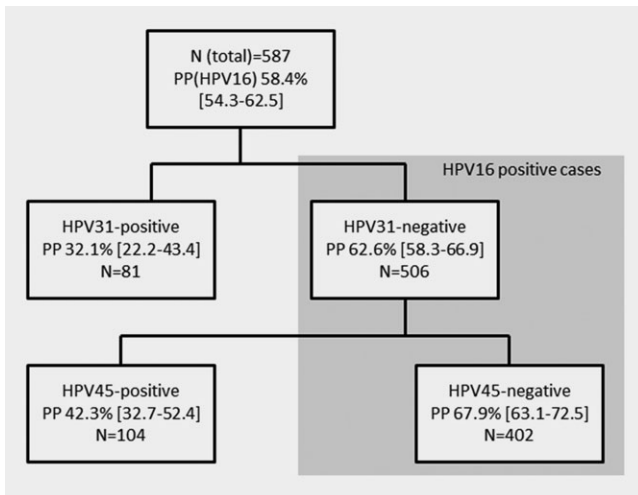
N (total)=587
PP(HPV16) 58.4%
[54.3-62.5]

HPV16 positive cases

HPV31-positive
PP 32.1% [22.2-43.4]
N=81

HPV31-negative
PP 62.6% [58.3-66.9]
N=506

HPV45-positive
PP 42.3% [32.7-52.4]
N=104

HPV45-negative
PP 67.9% [63.1-72.5]
N=402